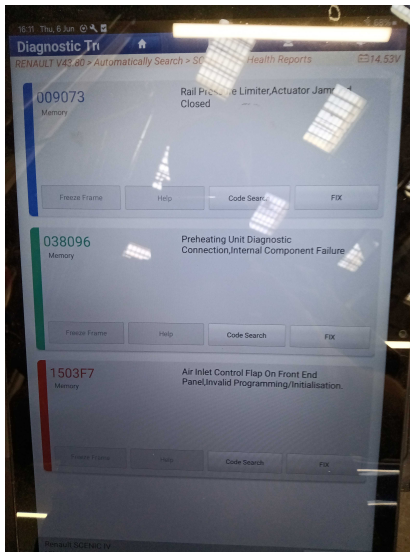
16:31 Thu, 6 Jun

Diagnostic Tr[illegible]

RENAULT V43.80 > Automatically Search > SC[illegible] Health Reports

14.53V

009073
Memory

Rail Pre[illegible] Limiter,Actuator Jam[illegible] Closed

Freeze Frame

Help

Code Search

FIX

038096
Memory

Preheating Unit Diagnostic Connection,Internal Component Failure

Freeze Frame

Help

Code Search

FIX

1503F7
Memory

Air Inlet Control Flap On Front End Panel,Invalid Programming/Initialisation.

Freeze Frame

Help

Code Search

FIX

Renault SCENIC IV